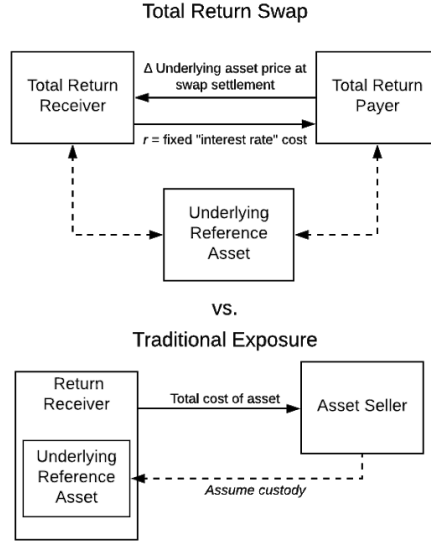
Total Return Swap

Total Return Receiver

Δ Underlying asset price at swap settlement

$r$ = fixed "interest rate" cost

Total Return Payer

Underlying Reference Asset

vs.

Traditional Exposure

Return Receiver

Total cost of asset

Asset Seller

Underlying Reference Asset

Assume custody